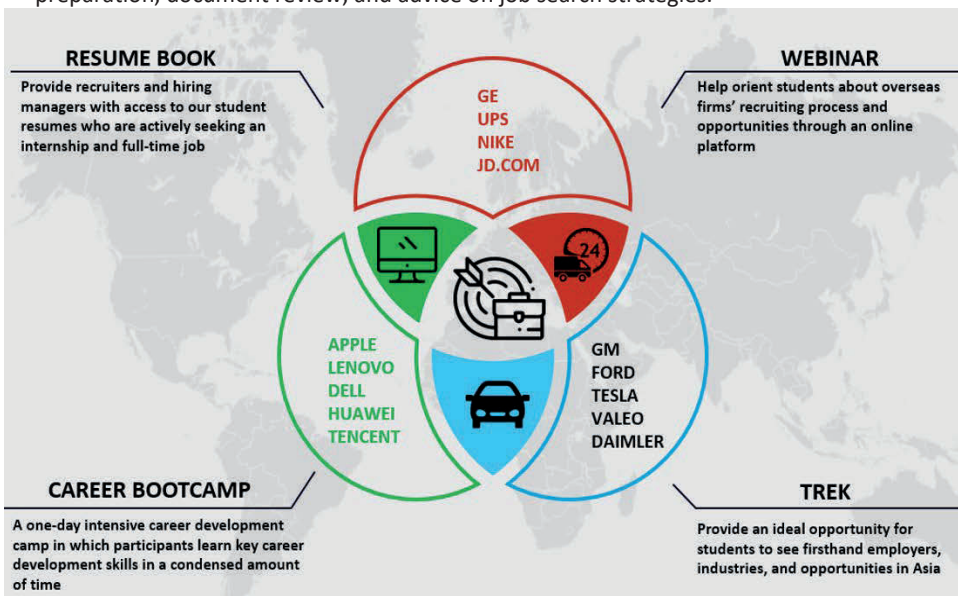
preparation, document review, and advice on job search strategies.

RESUME BOOK

Provide recruiters and hiring managers with access to our student resumes who are actively seeking an internship and full-time job

WEBINAR

Help orient students about overseas firms' recruiting process and opportunities through an online platform

GE
UPS
NIKE
JD.COM

24

APPLE
LENOVO
DELL
HUAWEI
TENCENT

GM
FORD
TESLA
VALEO
DAIMLER

CAREER BOOTCAMP

A one-day intensive career development camp in which participants learn key career development skills in a condensed amount of time

TREK

Provide an ideal opportunity for students to see firsthand employers, industries, and opportunities in Asia